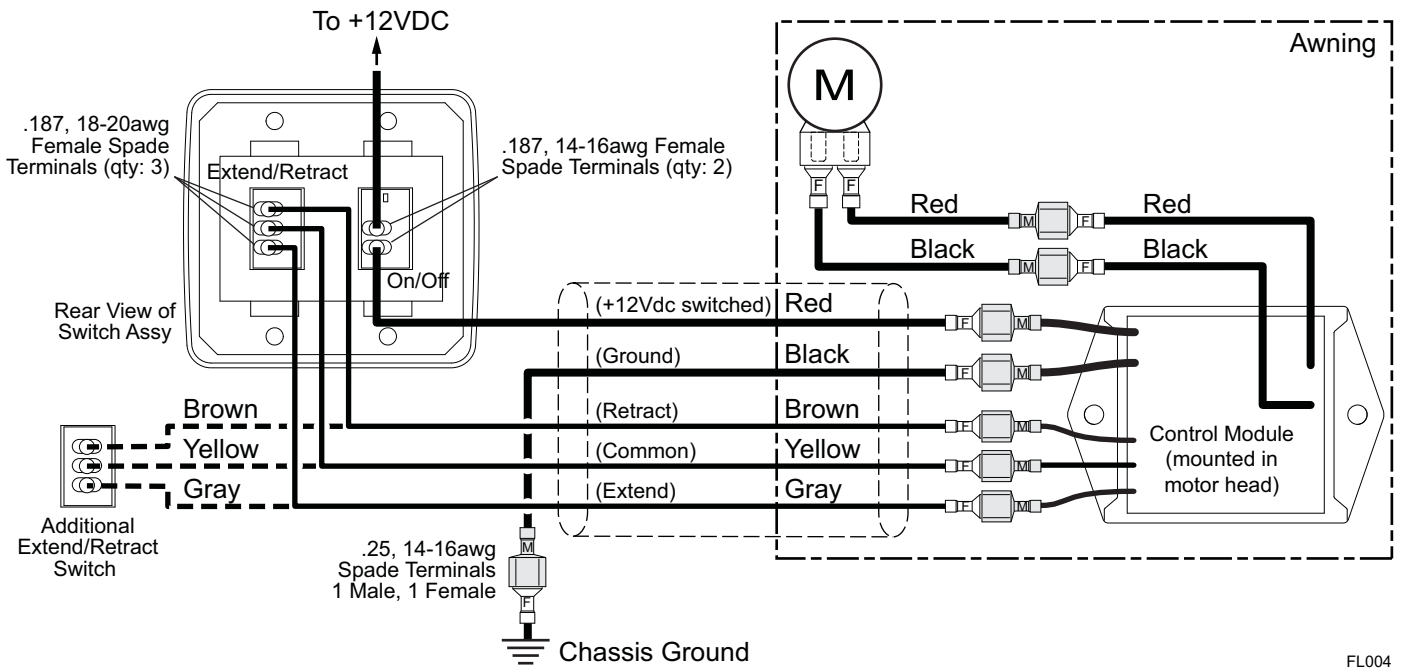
To +12VDC

Awning

M

.187, 18-20awg Female Spade Terminals (qty: 3)

Extend/Retract

.187, 14-16awg Female Spade Terminals (qty: 2)

On/Off

Rear View of Switch Assy

F F

Red M F Red

Black M F Black

(+12Vdc switched) Red F M

(Ground) Black F M

Brown

(Retract) Brown F M

Yellow

(Common) Yellow F M

Gray

(Extend) Gray F M

Control Module (mounted in motor head)

Additional Extend/Retract Switch

M

.25, 14-16awg Spade Terminals 1 Male, 1 Female

F

Chassis Ground

FL004